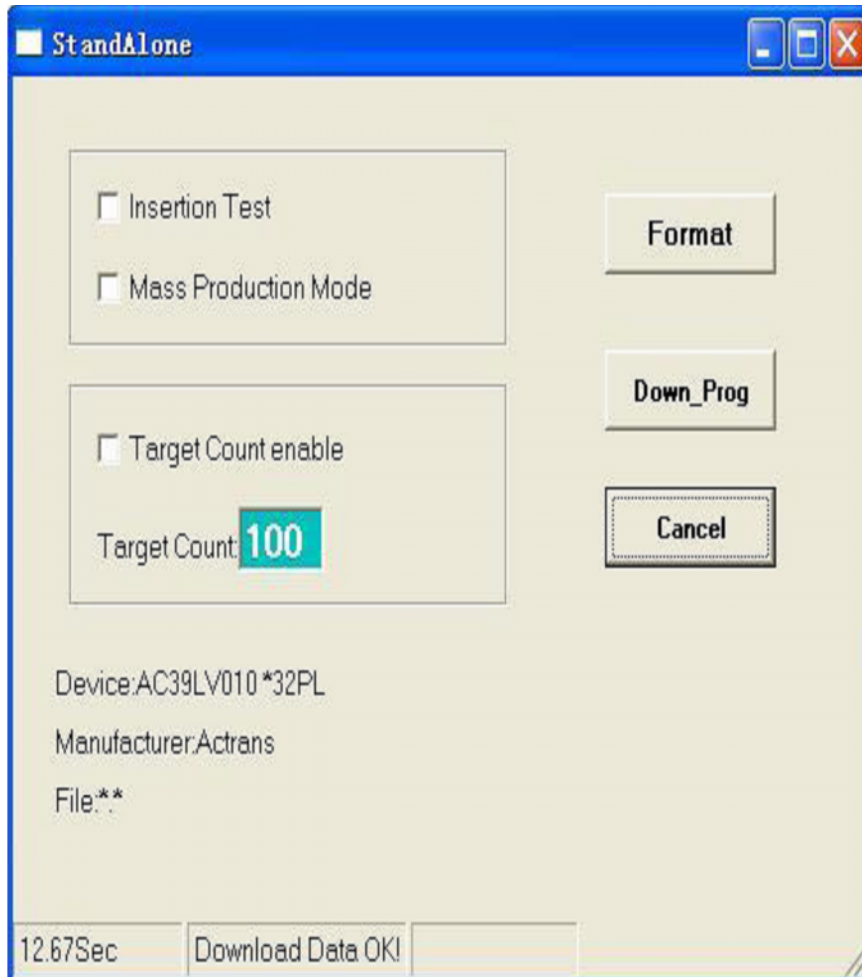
StandAlone

Insertion Test

Mass Production Mode

Format

Down_Prog

Target Count enable

Target Count: 100

Cancel

Device:AC39LV010 *32PL

Manufacturer:Actrans

File:*.*

12.67Sec | Download Data OK!